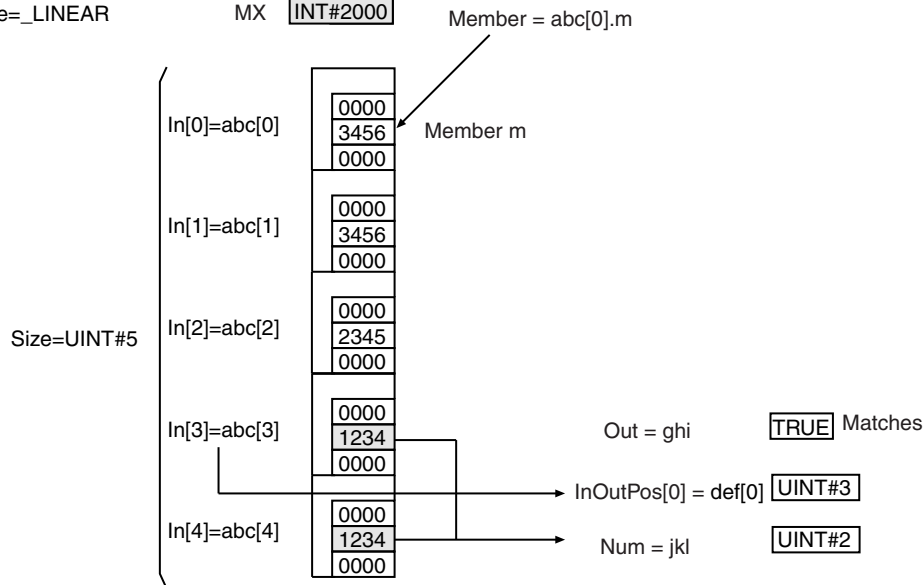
e=_LINEAR MX INT#2000

Member = abc[0].m

In[0]=abc[0]
0000
3456
0000
Member m

In[1]=abc[1]
0000
3456
0000

Size=UINT#5

In[2]=abc[2]
0000
2345
0000

In[3]=abc[3]
0000
1234
0000

Out = ghi TRUE Matches

InOutPos[0] = def[0] UINT#3

In[4]=abc[4]
0000
1234
0000

Num = jkl UINT#2